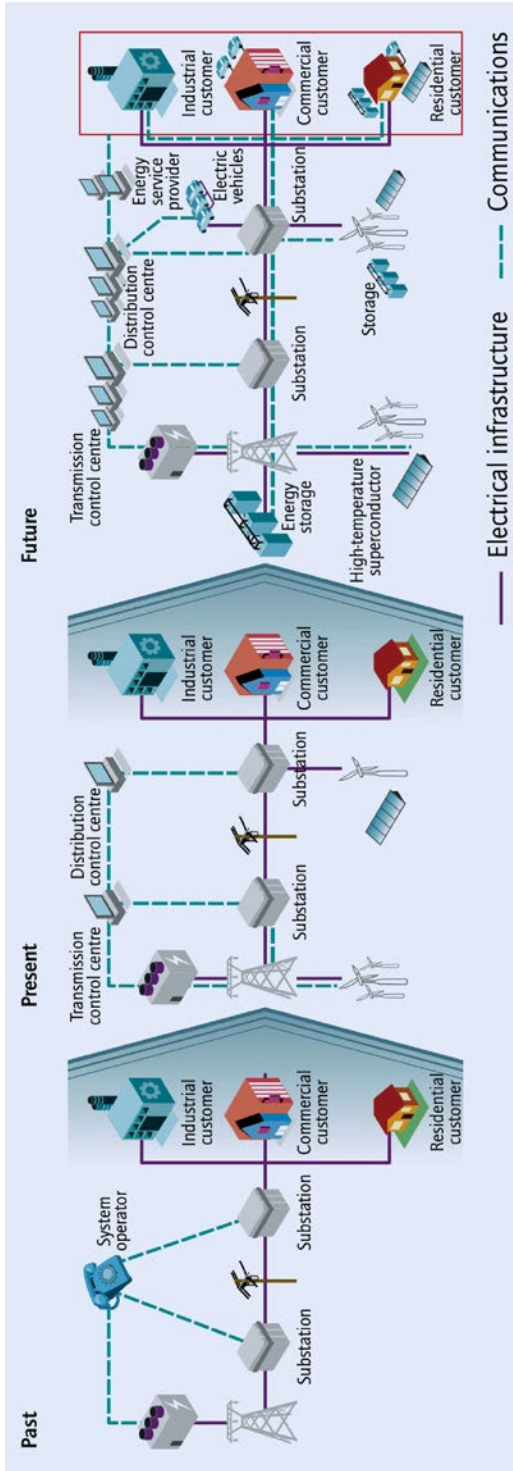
Past

System operator

Substation

Substation

Industrial customer

Commercial customer

Residential customer

Present

Transmission control centre

Distribution control centre

Substation

Substation

Industrial customer

Commercial customer

Residential customer

Future

Transmission control centre

Distribution control centre

Energy service provider

Electric vehicles

Substation

Substation

Energy storage

High-temperature superconductor

Storage

Industrial customer

Commercial customer

Residential customer

— Electrical infrastructure

- - Communications